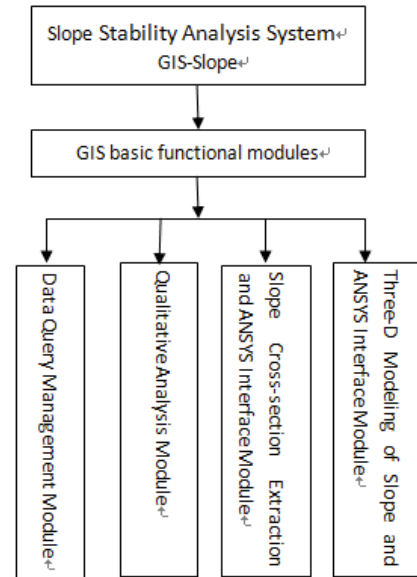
Slope Stability Analysis System↵
GIS-Slope↵

GIS basic functional modules↵

Data Query Management Module↵

QualitativeAnalysis Module↵

Slope Cross-section Extraction and ANSYS InterfaceModule↵

Three-D Modeling of Slope and ANSYS InterfaceModule↵